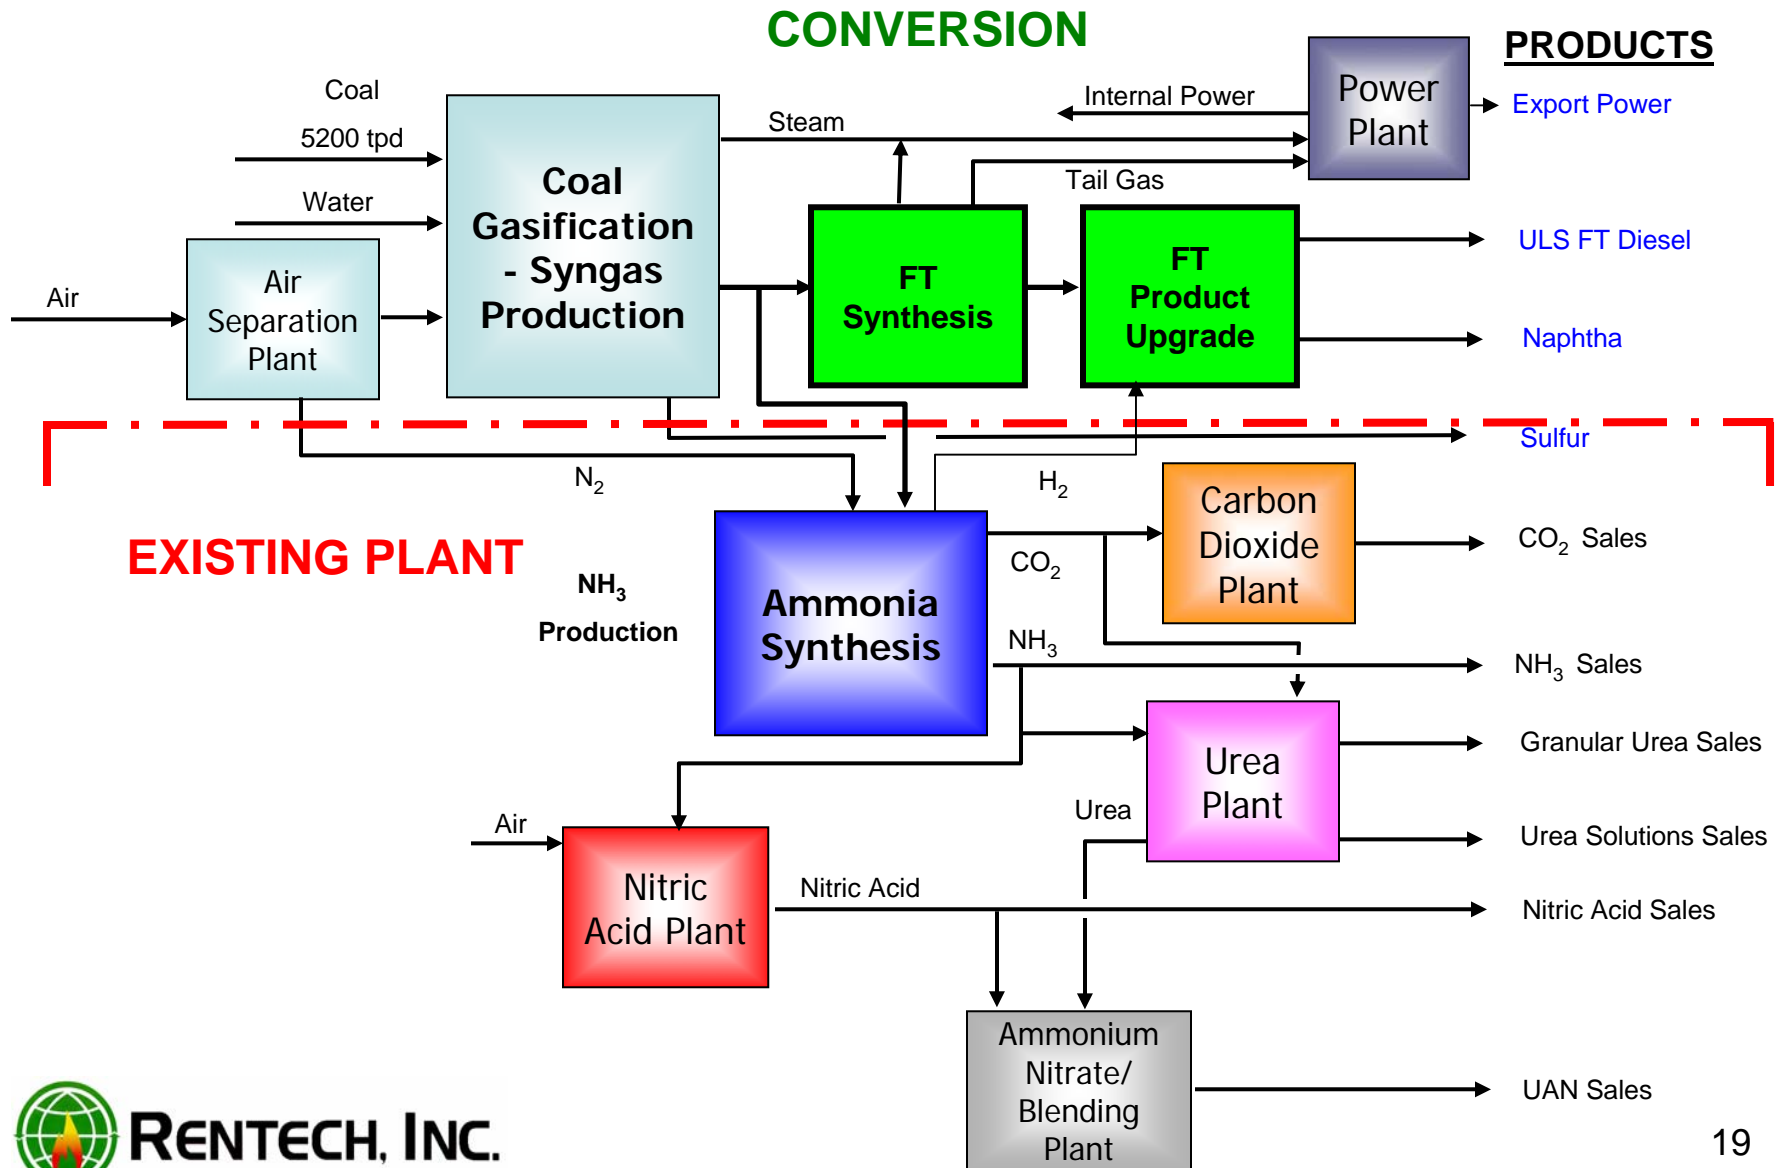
CONVERSION

PRODUCTS

Coal

5200 tpd

Water

Air

Air Separation Plant

Coal Gasification - Syngas Production

Steam

Internal Power

Power Plant

Export Power

Tail Gas

FT Synthesis

FT Product Upgrade

ULS FT Diesel

Naphtha

Sulfur

$N_2$

$H_2$

EXISTING PLANT

$NH_3$ Production

Ammonia Synthesis

$CO_2$

Carbon Dioxide Plant

$CO_2$ Sales

$NH_3$

$NH_3$ Sales

Urea Plant

Granular Urea Sales

Urea

Urea Solutions Sales

Air

Nitric Acid Plant

Nitric Acid

Nitric Acid Sales

Ammonium Nitrate/ Blending Plant

UAN Sales

RENTECH, INC.

19